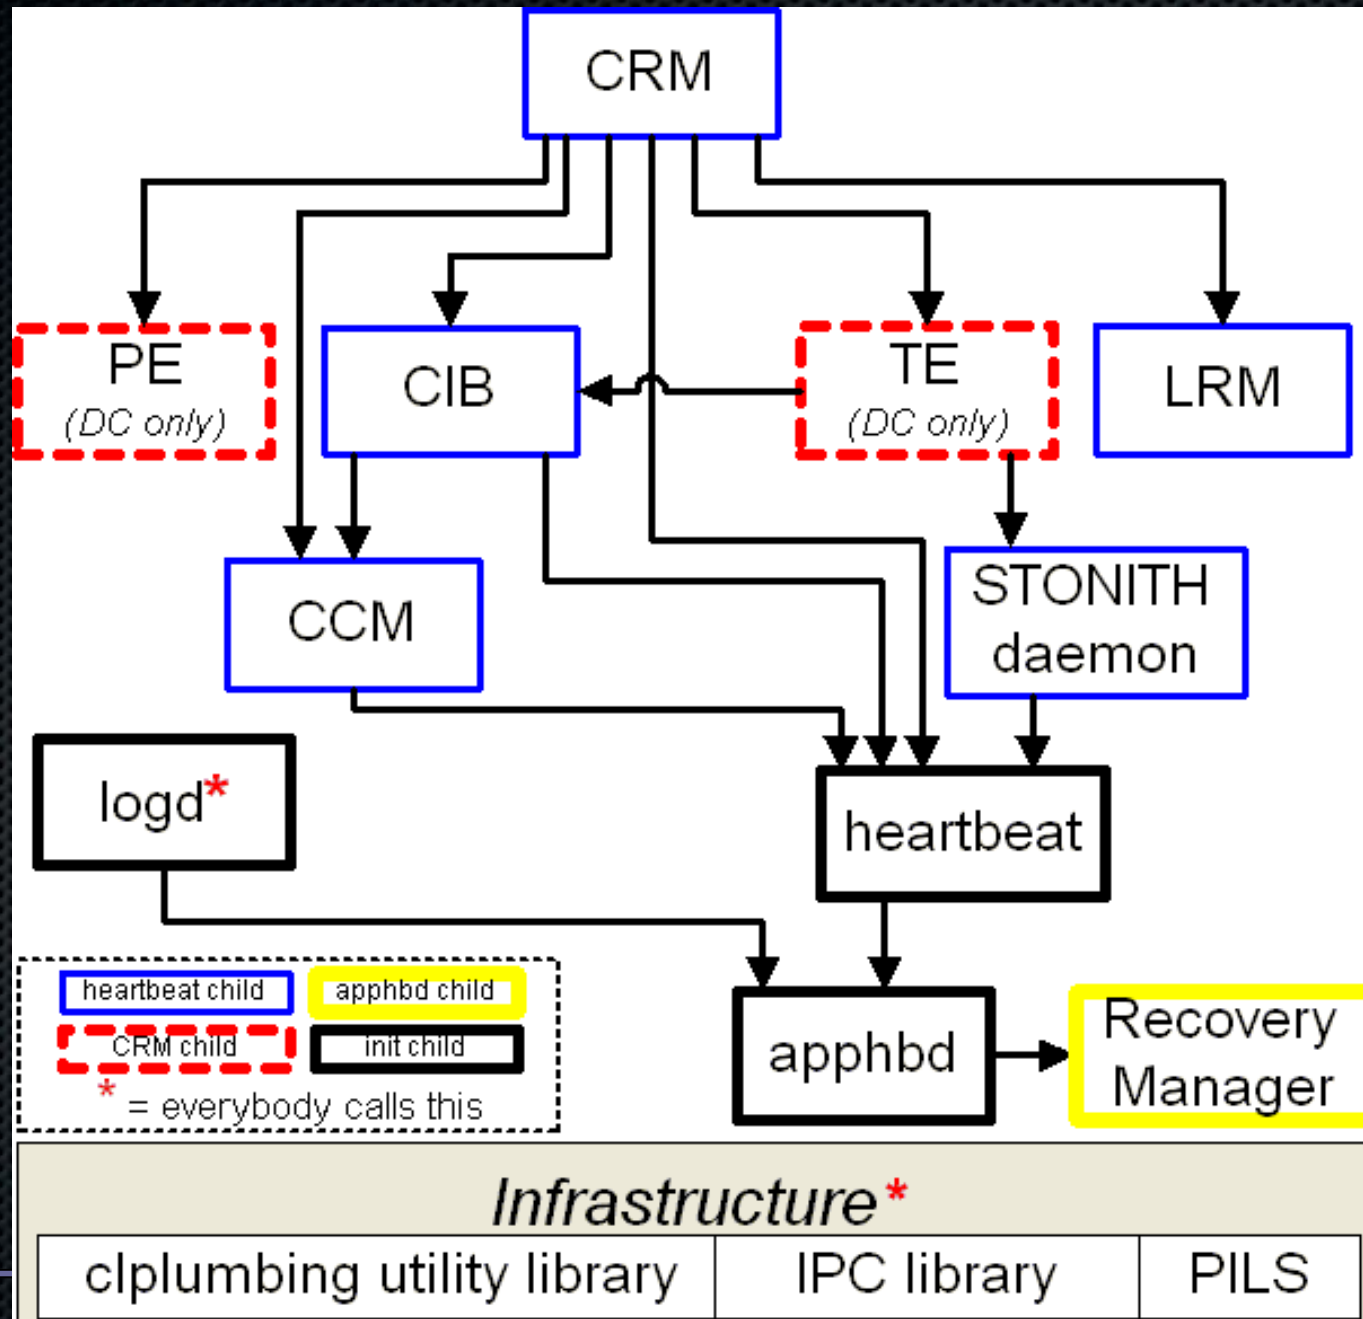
CRM

PE
(DC only)

CIB

TE
(DC only)

LRM

CCM

STONITH daemon

logd*

heartbeat

heartbeat child

apphbd child

CRM child

init child

* = everybody calls this

apphbd

Recovery Manager

Infrastructure*

| clplumbing utility library | IPC library | PILS |